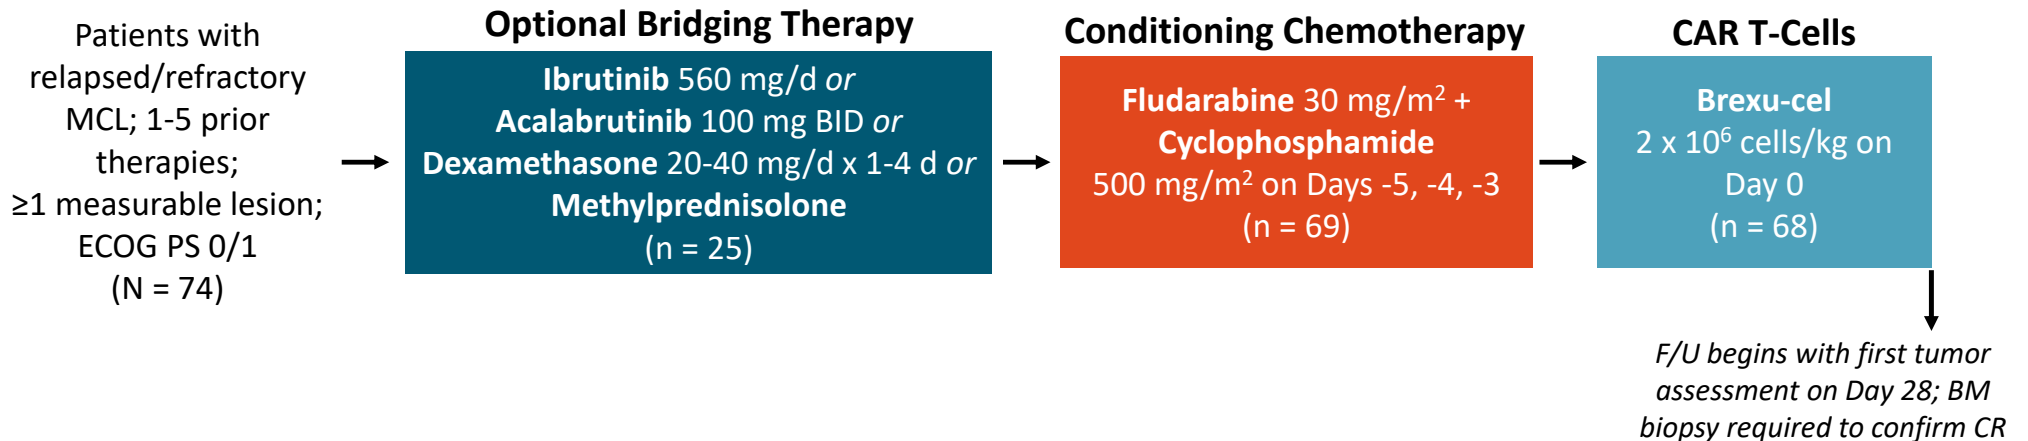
Patients with relapsed/refractory MCL; 1-5 prior therapies; ≥1 measurable lesion; ECOG PS 0/1 (N = 74)

Optional Bridging Therapy

Ibrutinib 560 mg/d or
Acalabrutinib 100 mg BID or
Dexamethasone 20-40 mg/d x 1-4 d or
Methylprednisolone
(n = 25)

Conditioning Chemotherapy

Fludarabine 30 mg/m$^2$ +
Cyclophosphamide
500 mg/m$^2$ on Days -5, -4, -3
(n = 69)

CAR T-Cells

Brexu-cel
2 x 10$^6$ cells/kg on Day 0
(n = 68)

F/U begins with first tumor assessment on Day 28; BM biopsy required to confirm CR